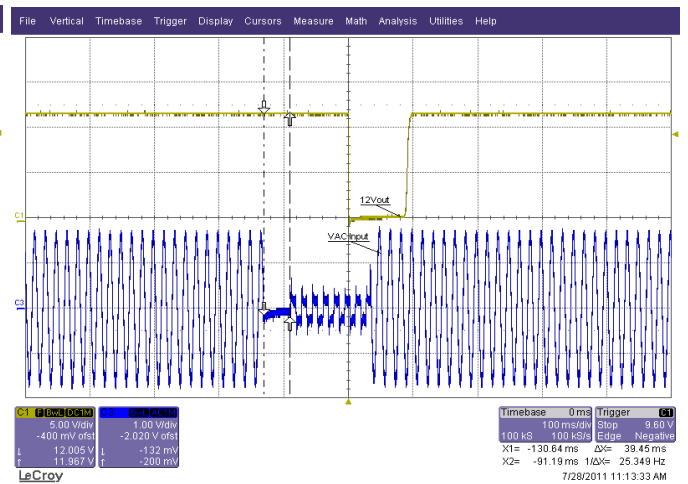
File Vertical Timebase Trigger Display Cursors Measure Math Analysis Utilities Help

12Vout
VAC Input

C1
C3

C1 BwL DC1M
5.00 V/div
-400 mV ofst
12.005 V
11.967 V

C3 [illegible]
1.00 V/div
-2.020 V ofst
-132 mV
-200 mV

Timebase 0 ms
100 ms/div
100 kS 100 kS/s

Trigger C1
Stop 9.60 V
Edge Negative

X1= -130.64 ms ΔX= 39.45 ms
X2= -91.19 ms 1/ΔX= 25.349 Hz

LeCroy
7/28/2011 11:13:33 AM